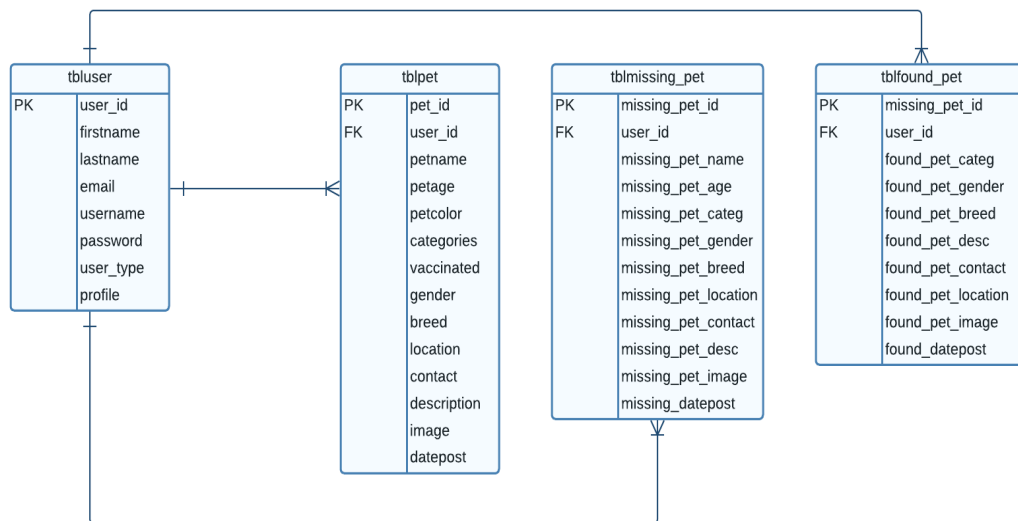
tbluser

| | |
|---|---|
| PK | user_id |
| | firstname |
| | lastname |
| | email |
| | username |
| | password |
| | user_type |
| | profile |

tblpet

| | |
|---|---|
| PK | pet_id |
| FK | user_id |
| | petname |
| | petage |
| | petcolor |
| | categories |
| | vaccinated |
| | gender |
| | breed |
| | location |
| | contact |
| | description |
| | image |
| | datepost |

tblmissing_pet

| | |
|---|---|
| PK | missing_pet_id |
| FK | user_id |
| | missing_pet_name |
| | missing_pet_age |
| | missing_pet_categ |
| | missing_pet_gender |
| | missing_pet_breed |
| | missing_pet_location |
| | missing_pet_contact |
| | missing_pet_desc |
| | missing_pet_image |
| | missing_datepost |

tblfound_pet

| | |
|---|---|
| PK | missing_pet_id |
| FK | user_id |
| | found_pet_categ |
| | found_pet_gender |
| | found_pet_breed |
| | found_pet_desc |
| | found_pet_contact |
| | found_pet_location |
| | found_pet_image |
| | found_datepost |